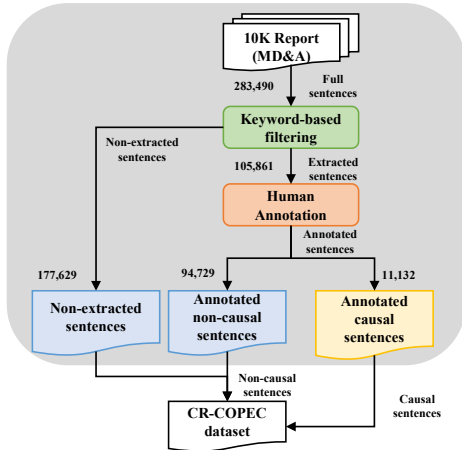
10K Report (MD&A)

283,490

Full sentences

Keyword-based filtering

Non-extracted sentences

105,861

Extracted sentences

Human Annotation

Annotated sentences

177,629

94,729

11,132

Non-extracted sentences

Annotated non-causal sentences

Annotated causal sentences

Non-causal sentences

Causal sentences

CR-COPEC dataset